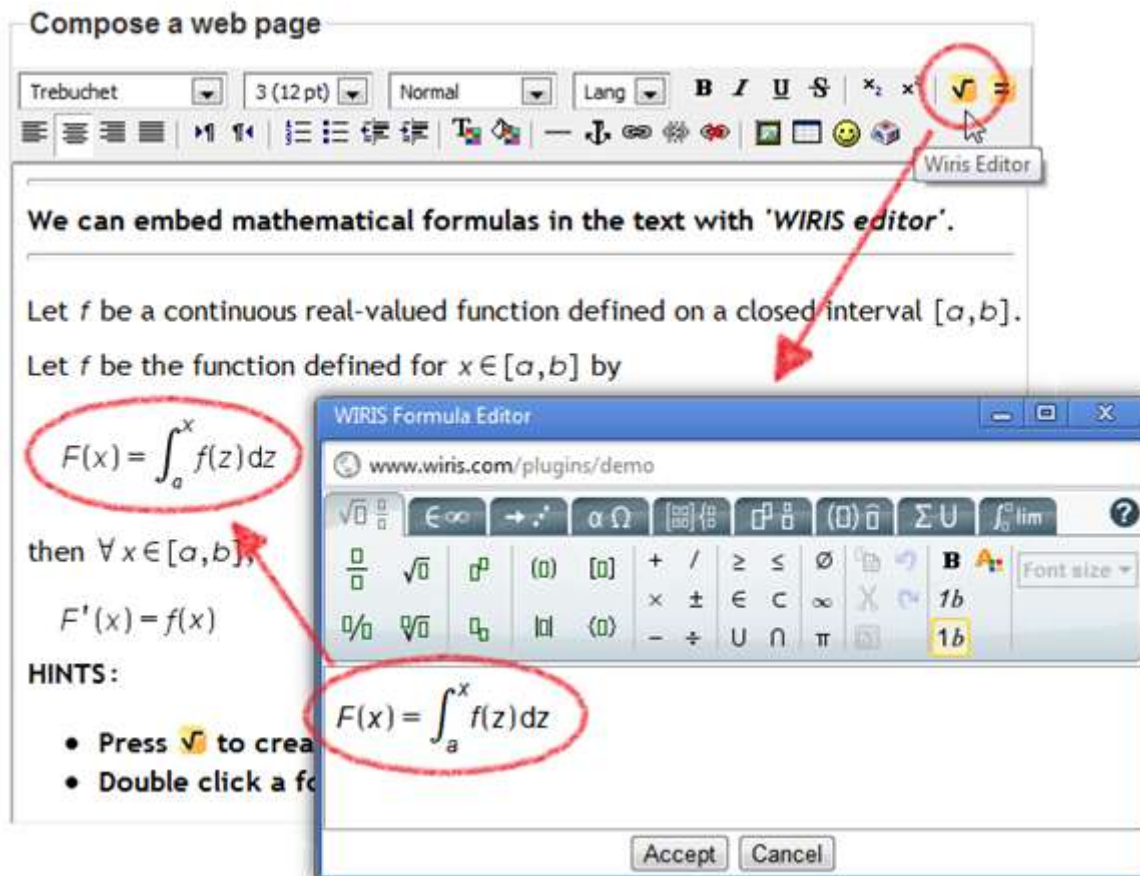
Compose a web page

Trebuchet
3 (12 pt)
Normal
Lang
B I U S $x_2$ $x^2$

Wiris Editor

We can embed mathematical formulas in the text with 'WIRIS editor'.

Let $f$ be a continuous real-valued function defined on a closed interval $[a,b]$.

Let $f$ be the function defined for $x \in [a,b]$ by

$F(x) = \int_a^x f(z)\,dz$

then $\forall\, x \in [a,b]$,

$F'(x) = f(x)$

HINTS:

• Press to crea
• Double click a fo

WIRIS Formula Editor

www.wiris.com/plugins/demo

$\sqrt{\square}$ $\frac{\square}{\square}$ | $\in \infty$ | $\rightarrow$ | $\alpha\ \Omega$ | | | $(\square)$ | $\Sigma\ \cup$ | $\int$ lim

?

$+$ $/$ $\geq$ $\leq$ $\emptyset$
$\times$ $\pm$ $\in$ $\subset$ $\infty$
$-$ $\div$ $\cup$ $\cap$ $\pi$

B 1b 1b

Font size

$F(x) = \int_a^x f(z)\,dz$

Accept Cancel